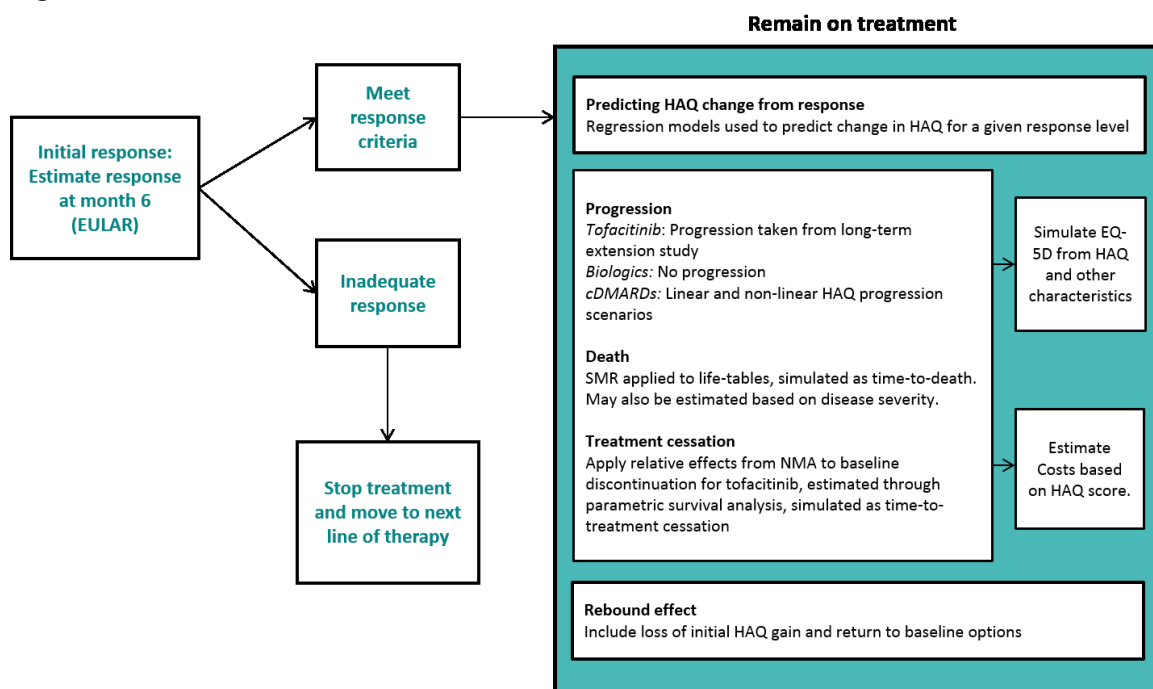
Remain on treatment

Initial response: Estimate response at month 6 (EULAR)

Meet response criteria

Inadequate response

Stop treatment and move to next line of therapy

Predicting HAQ change from response
Regression models used to predict change in HAQ for a given response level

Progression
Tofacitinib: Progression taken from long-term extension study
Biologics: No progression
cDMARDs: Linear and non-linear HAQ progression scenarios

Death
SMR applied to life-tables, simulated as time-to-death. May also be estimated based on disease severity.

Treatment cessation
Apply relative effects from NMA to baseline discontinuation for tofacitinib, estimated through parametric survival analysis, simulated as time-to-treatment cessation

Simulate EQ-5D from HAQ and other characteristics

Estimate Costs based on HAQ score.

Rebound effect
Include loss of initial HAQ gain and return to baseline options